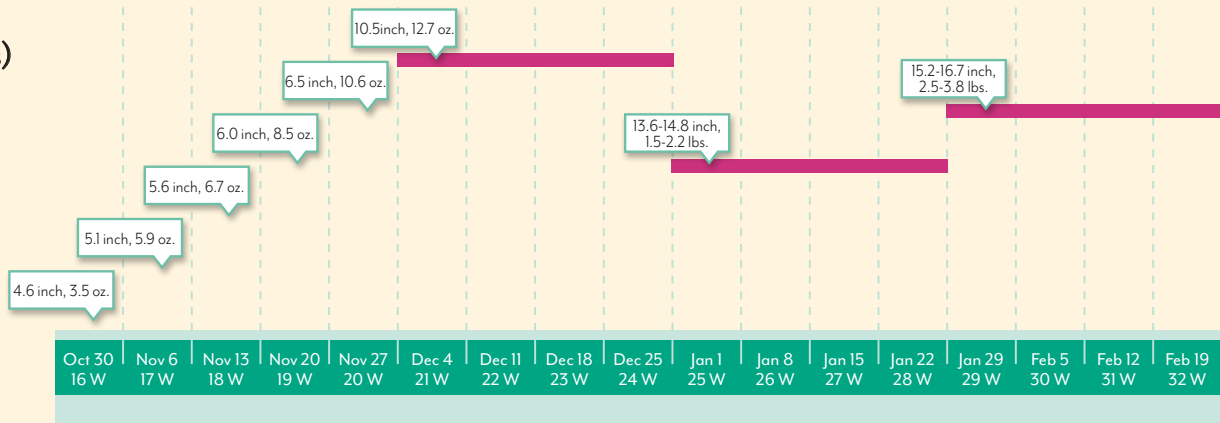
)

10.5inch, 12.7 oz.

6.5 inch, 10.6 oz.

6.0 inch, 8.5 oz.

5.6 inch, 6.7 oz.

5.1 inch, 5.9 oz.

4.6 inch, 3.5 oz.

13.6-14.8 inch, 1.5-2.2 lbs.

15.2-16.7 inch, 2.5-3.8 lbs.

| Oct 30 16 W | Nov 6 17 W | Nov 13 18 W | Nov 20 19 W | Nov 27 20 W | Dec 4 21 W | Dec 11 22 W | Dec 18 23 W | Dec 25 24 W | Jan 1 25 W | Jan 8 26 W | Jan 15 27 W | Jan 22 28 W | Jan 29 29 W | Feb 5 30 W | Feb 12 31 W | Feb 19 32 W |
|---|---|---|---|---|---|---|---|---|---|---|---|---|---|---|---|---|